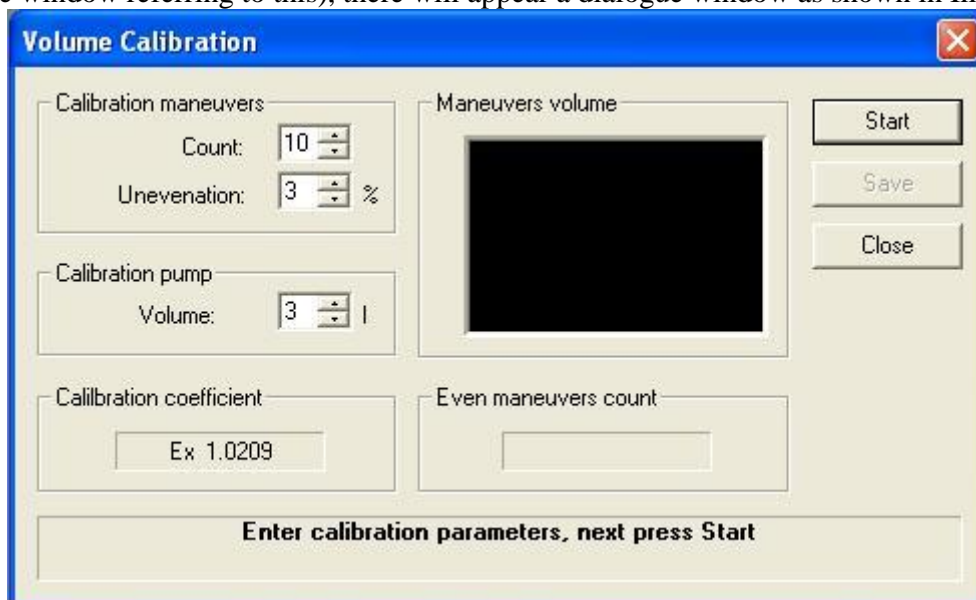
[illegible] window referring to this), there will appear a dialogue window as shown in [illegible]

Volume Calibration

Calibration maneuvers
Count: 10
Unevenation: 3 %

Calibration pump
Volume: 3 l

Calilbration coefficient
Ex 1.0209

Maneuvers volume

Even maneuvers count

Start
Save
Close

Enter calibration parameters, next press Start